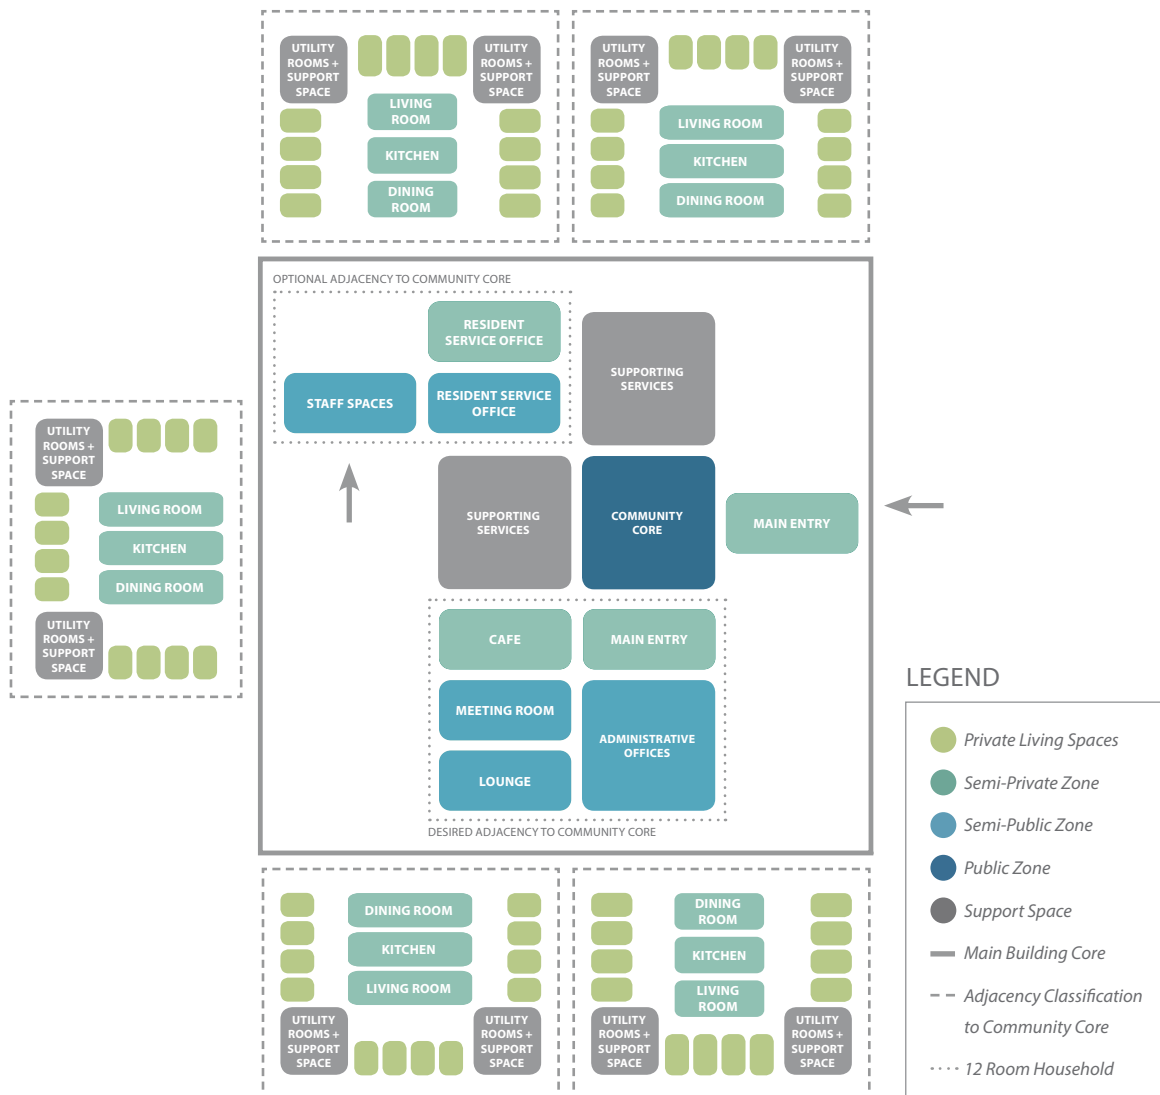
UTILITY ROOMS + SUPPORT SPACE

LIVING ROOM

KITCHEN

DINING ROOM

UTILITY ROOMS + SUPPORT SPACE

UTILITY ROOMS + SUPPORT SPACE

LIVING ROOM

KITCHEN

DINING ROOM

UTILITY ROOMS + SUPPORT SPACE

OPTIONAL ADJACENCY TO COMMUNITY CORE

RESIDENT SERVICE OFFICE

STAFF SPACES

RESIDENT SERVICE OFFICE

SUPPORTING SERVICES

UTILITY ROOMS + SUPPORT SPACE

LIVING ROOM

KITCHEN

DINING ROOM

UTILITY ROOMS + SUPPORT SPACE

SUPPORTING SERVICES

COMMUNITY CORE

MAIN ENTRY

CAFE

MAIN ENTRY

MEETING ROOM

ADMINISTRATIVE OFFICES

LOUNGE

DESIRED ADJACENCY TO COMMUNITY CORE

LEGEND

Private Living Spaces

Semi-Private Zone

Semi-Public Zone

Public Zone

Support Space

Main Building Core

Adjacency Classification to Community Core

12 Room Household

DINING ROOM

KITCHEN

LIVING ROOM

UTILITY ROOMS + SUPPORT SPACE

UTILITY ROOMS + SUPPORT SPACE

DINING ROOM

KITCHEN

LIVING ROOM

UTILITY ROOMS + SUPPORT SPACE

UTILITY ROOMS + SUPPORT SPACE